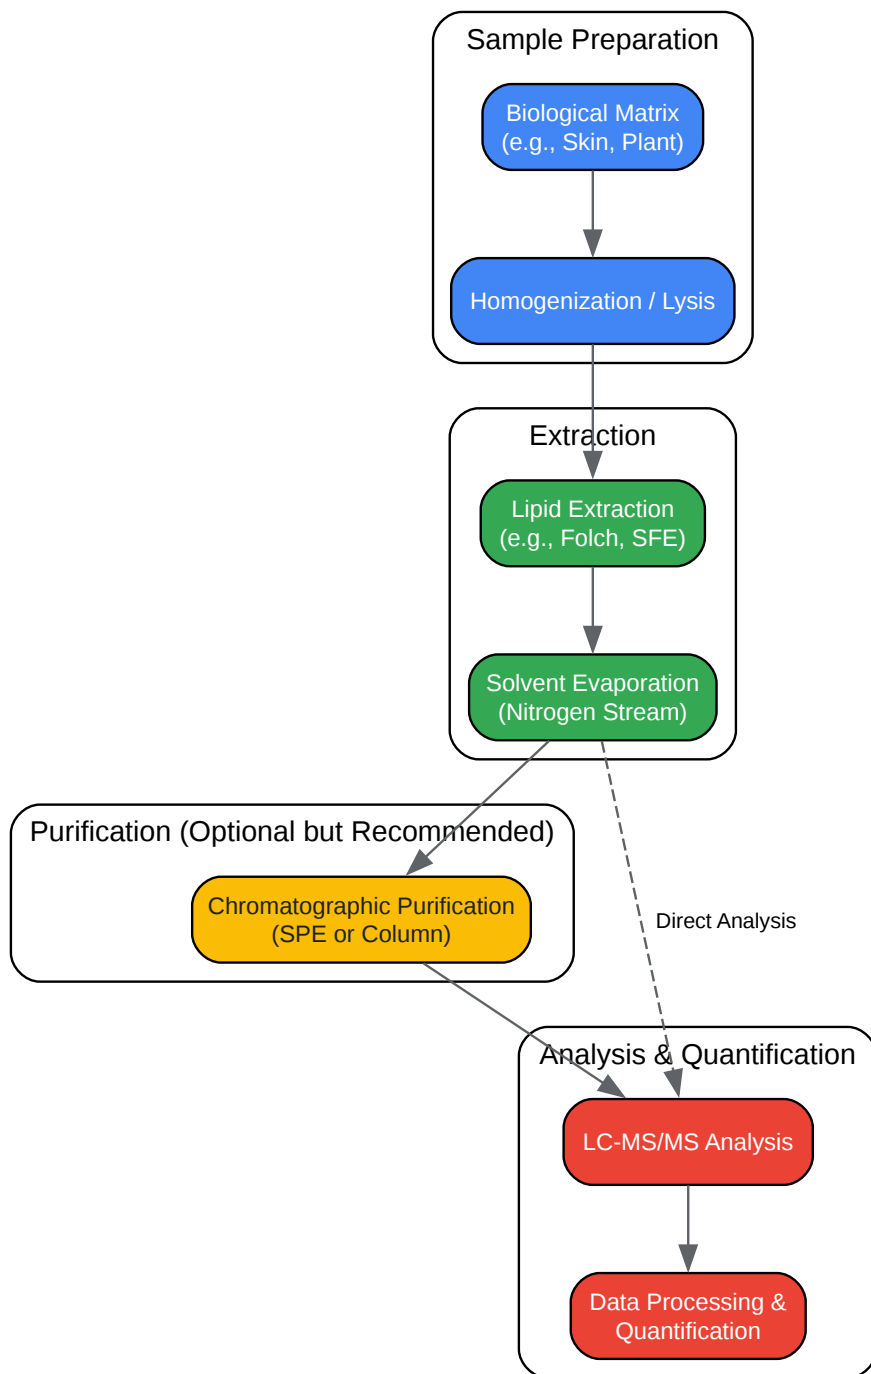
Sample Preparation

Biological Matrix (e.g., Skin, Plant)

Homogenization / Lysis

Extraction

Lipid Extraction (e.g., Folch, SFE)

Solvent Evaporation (Nitrogen Stream)

Purification (Optional but Recommended)

Chromatographic Purification (SPE or Column)

Direct Analysis

Analysis & Quantification

LC-MS/MS Analysis

Data Processing & Quantification